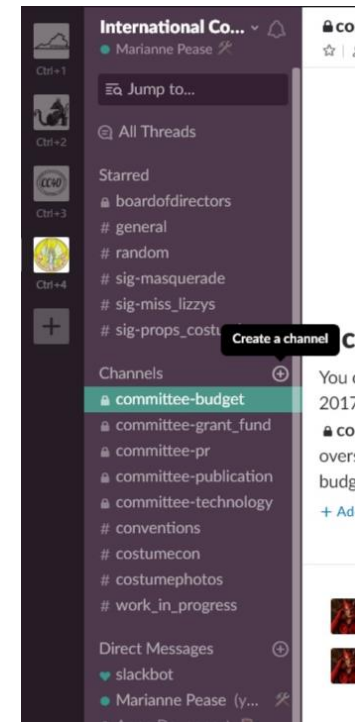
Ctrl+1

Ctrl+2

Ctrl+3

Ctrl+4

+

International Co...

Marianne Pease

Jump to...

All Threads

Starred

boardofdirectors

# general

# random

# sig-masquerade

# sig-miss_lizzys

# sig-props_costu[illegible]

Create a channel

Channels

committee-budget

committee-grant_fund

committee-pr

committee-publication

committee-technology

# conventions

# costumecon

# costumephotos

# work_in_progress

Direct Messages

slackbot

Marianne Pease (y...

co

C

You c

2017

co

overs

budg

+ Ad